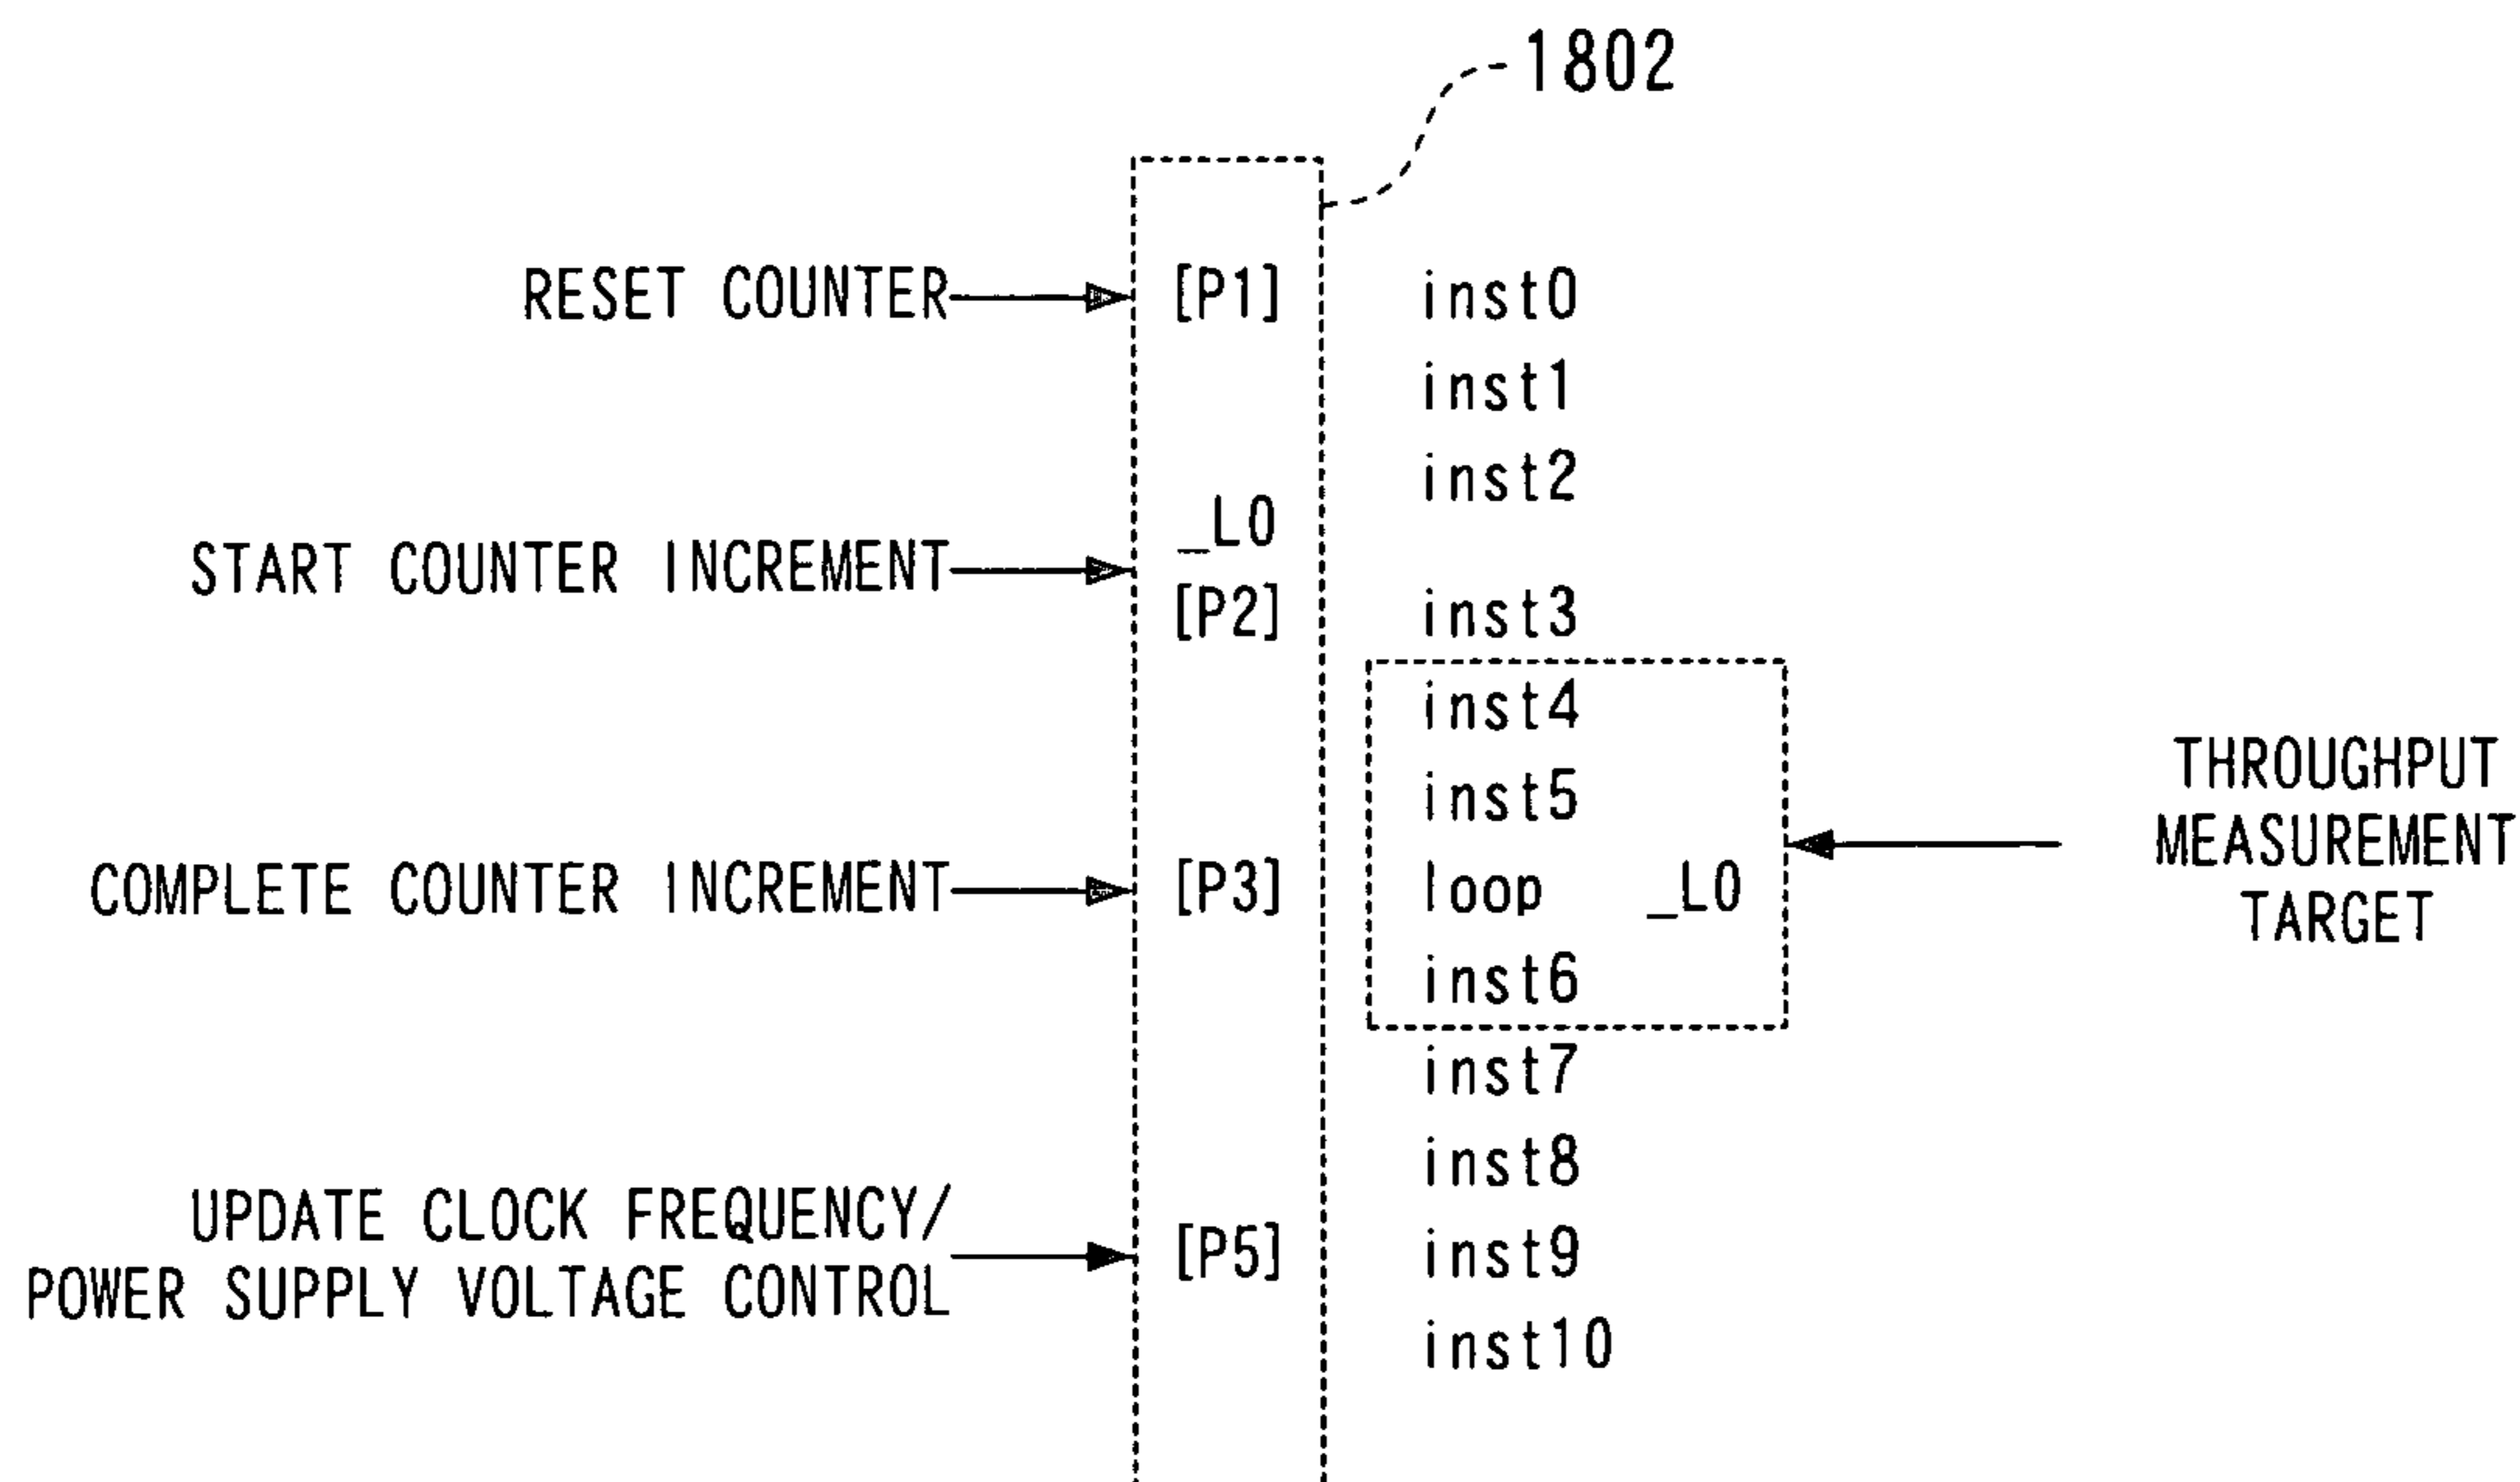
1802

RESET COUNTER [P1] inst0
inst1
inst2
_L0
START COUNTER INCREMENT [P2] inst3
inst4
inst5
COMPLETE COUNTER INCREMENT [P3] loop _L0
inst6
inst7
inst8
UPDATE CLOCK FREQUENCY/ POWER SUPPLY VOLTAGE CONTROL [P5] inst9
inst10

THROUGHPUT MEASUREMENT TARGET